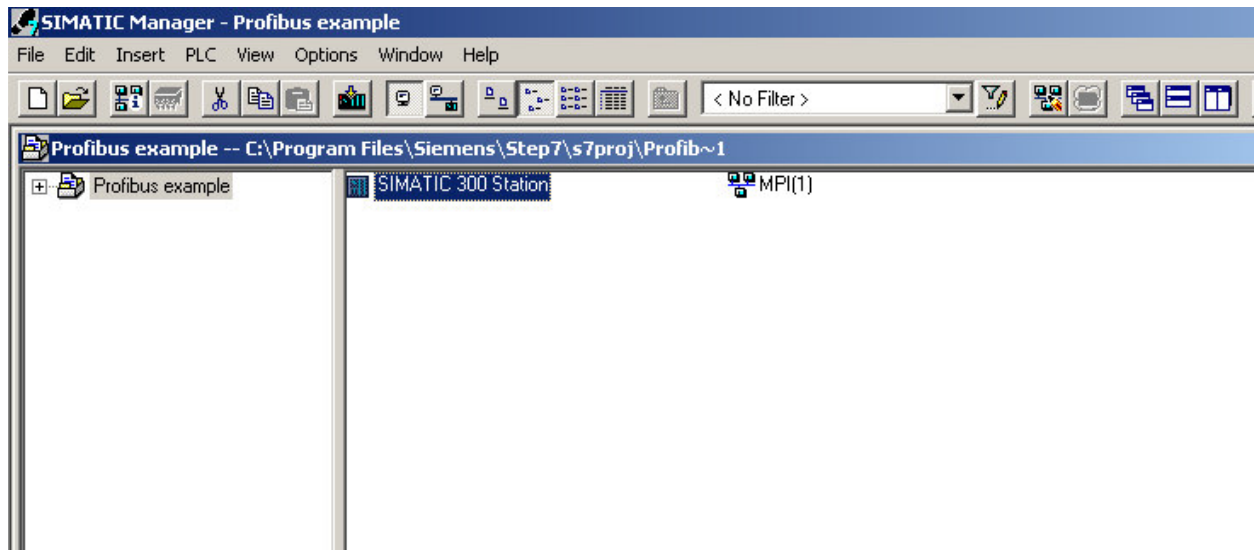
SIMATIC Manager - Profibus example

File Edit Insert PLC View Options Window Help

< No Filter >

Profibus example -- C:\Program Files\Siemens\Step7\s7proj\Profib~1

Profibus example

SIMATIC 300 Station

MPI(1)